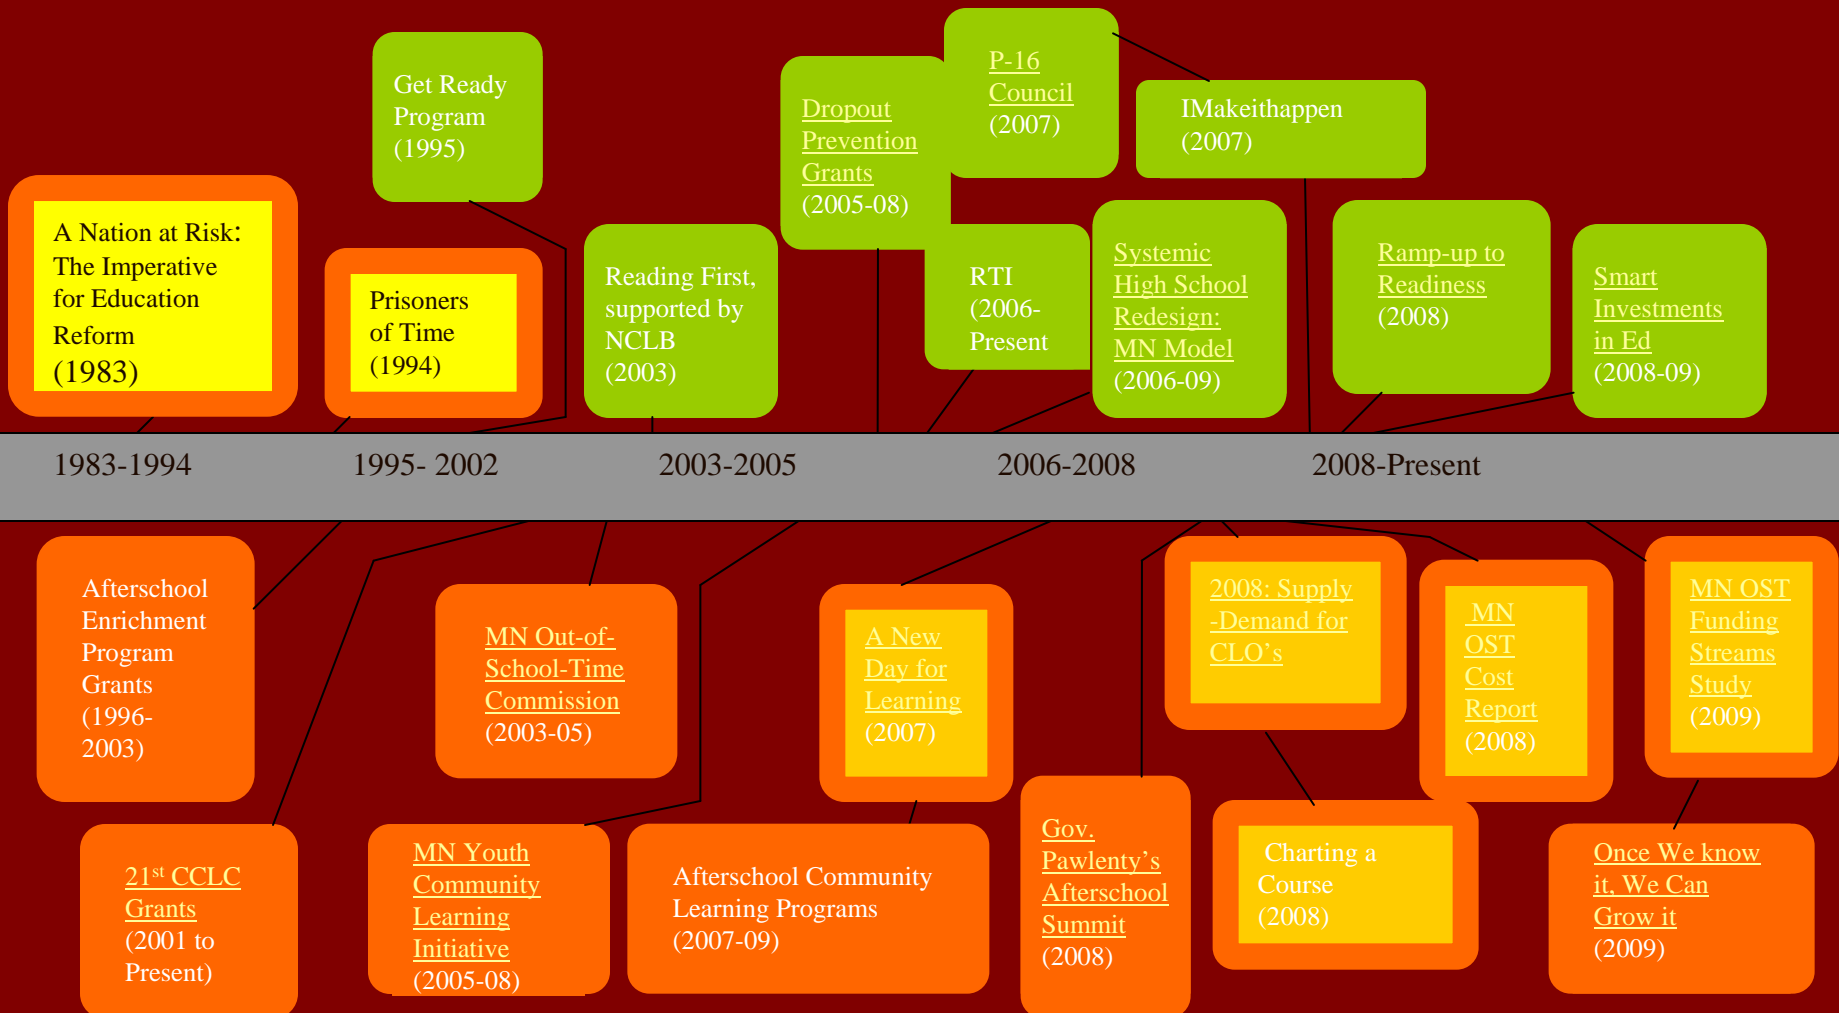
Get Ready Program (1995)

A Nation at Risk: The Imperative for Education Reform (1983)

Prisoners of Time (1994)

Reading First, supported by NCLB (2003)

Dropout Prevention Grants (2005-08)

P-16 Council (2007)

IMakeithappen (2007)

RTI (2006-Present

Systemic High School Redesign: MN Model (2006-09)

Ramp-up to Readiness (2008)

Smart Investments in Ed (2008-09)

1983-1994

1995- 2002

2003-2005

2006-2008

2008-Present

Afterschool Enrichment Program Grants (1996-2003)

MN Out-of-School-Time Commission (2003-05)

A New Day for Learning (2007)

2008: Supply -Demand for CLO’s

MN OST Cost Report (2008)

MN OST Funding Streams Study (2009)

$21^{st}$ CCLC Grants (2001 to Present)

MN Youth Community Learning Initiative (2005-08)

Afterschool Community Learning Programs (2007-09)

Gov. Pawlenty’s Afterschool Summit (2008)

Charting a Course (2008)

Once We know it, We Can Grow it (2009)